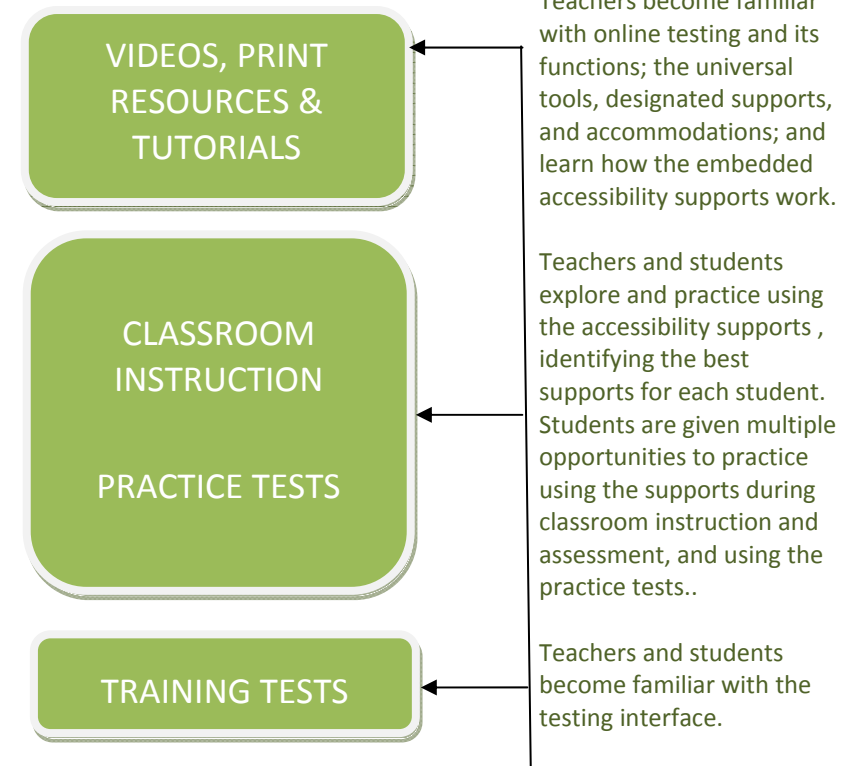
VIDEOS, PRINT RESOURCES & TUTORIALS

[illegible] with online testing and its functions; the universal tools, designated supports, and accommodations; and learn how the embedded accessibility supports work.

CLASSROOM INSTRUCTION

PRACTICE TESTS

Teachers and students explore and practice using the accessibility supports , identifying the best supports for each student. Students are given multiple opportunities to practice using the supports during classroom instruction and assessment, and using the practice tests..

TRAINING TESTS

Teachers and students become familiar with the testing interface.